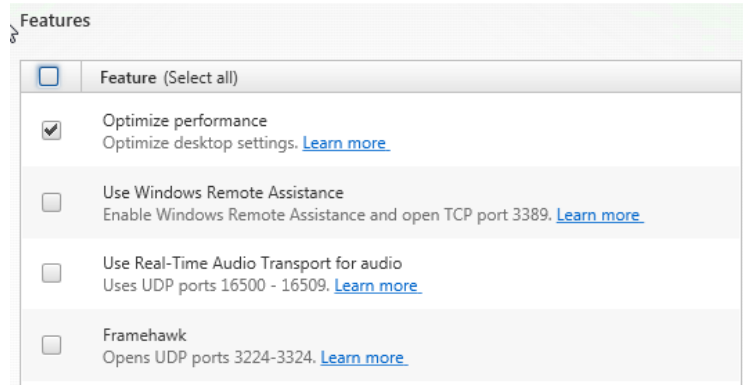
Features

| | Feature (Select all) |
|---|---|
| ☑ | Optimize performance<br>Optimize desktop settings. Learn more |
| ☐ | Use Windows Remote Assistance<br>Enable Windows Remote Assistance and open TCP port 3389. Learn more |
| ☐ | Use Real-Time Audio Transport for audio<br>Uses UDP ports 16500 - 16509. Learn more |
| ☐ | Framehawk<br>Opens UDP ports 3224-3324. Learn more |